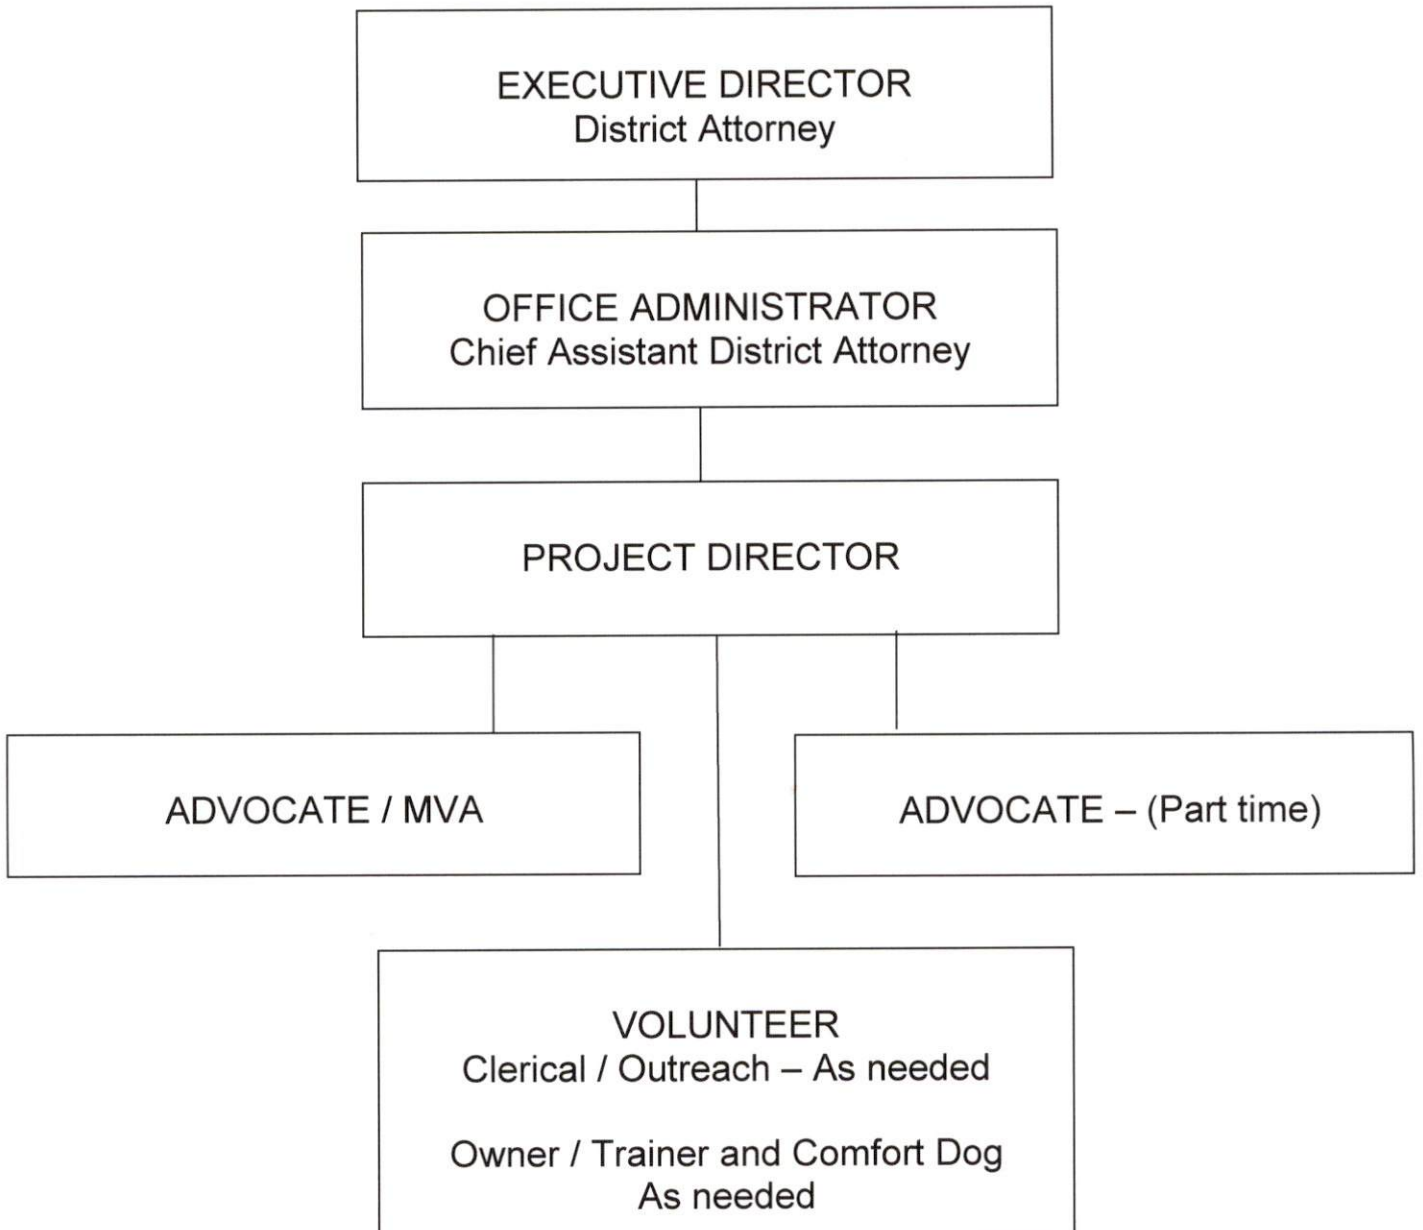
EXECUTIVE DIRECTOR
District Attorney

OFFICE ADMINISTRATOR
Chief Assistant District Attorney

PROJECT DIRECTOR

ADVOCATE / MVA

ADVOCATE – (Part time)

VOLUNTEER
Clerical / Outreach – As needed

Owner / Trainer and Comfort Dog
As needed